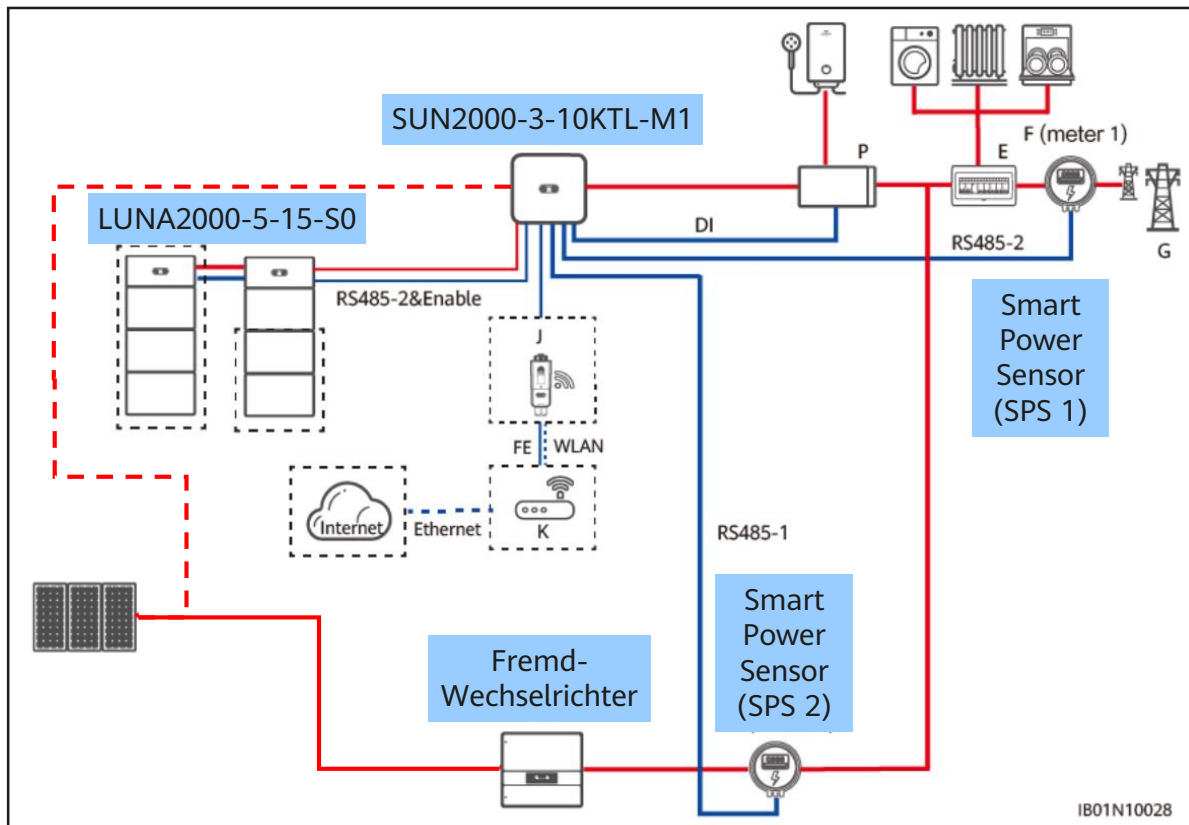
SUN2000-3-10KTL-M1

P

E

F (meter 1)

G

LUNA2000-5-15-S0

DI

RS485-2

RS485-2&Enable

Smart Power Sensor (SPS 1)

J

FE

WLAN

Internet

Ethernet

K

RS485-1

Smart Power Sensor (SPS 2)

Fremd-Wechselrichter

IB01N10028